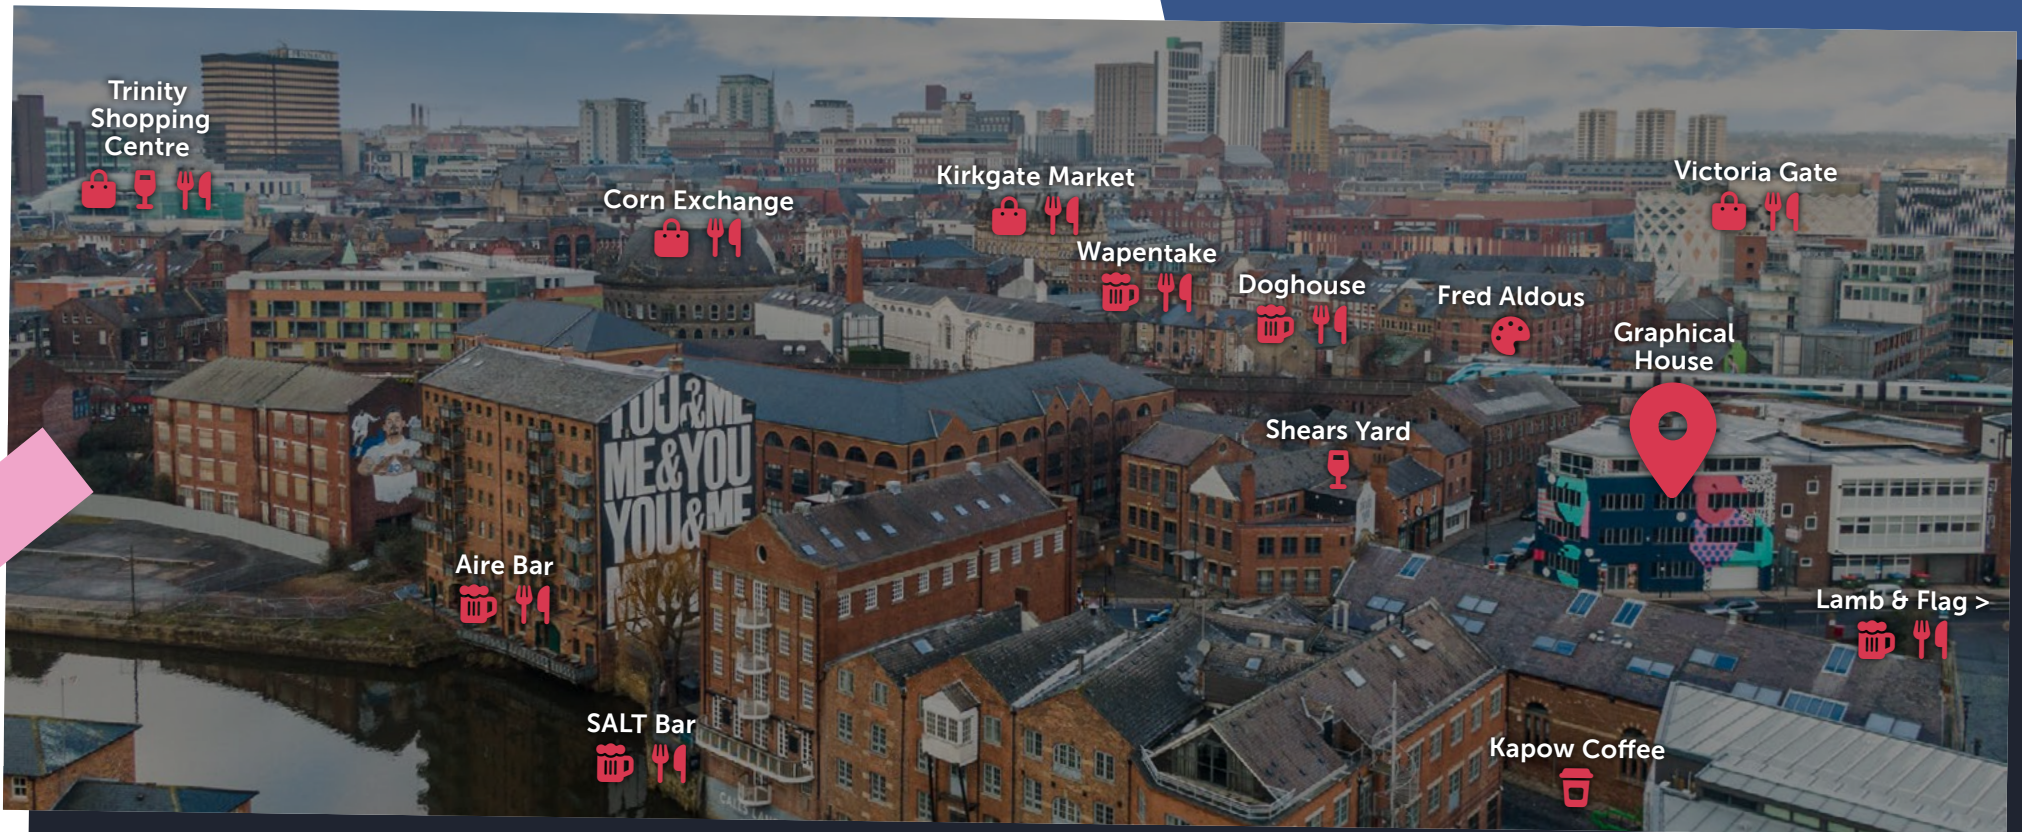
Trinity Shopping Centre

Corn Exchange

Kirkgate Market

Wapentake

Doghouse

Fred Aldous

Victoria Gate

Graphical House

Shears Yard

YOU&ME ME&YOU YOU&ME

Aire Bar

SALT Bar

Kapow Coffee

Lamb & Flag >